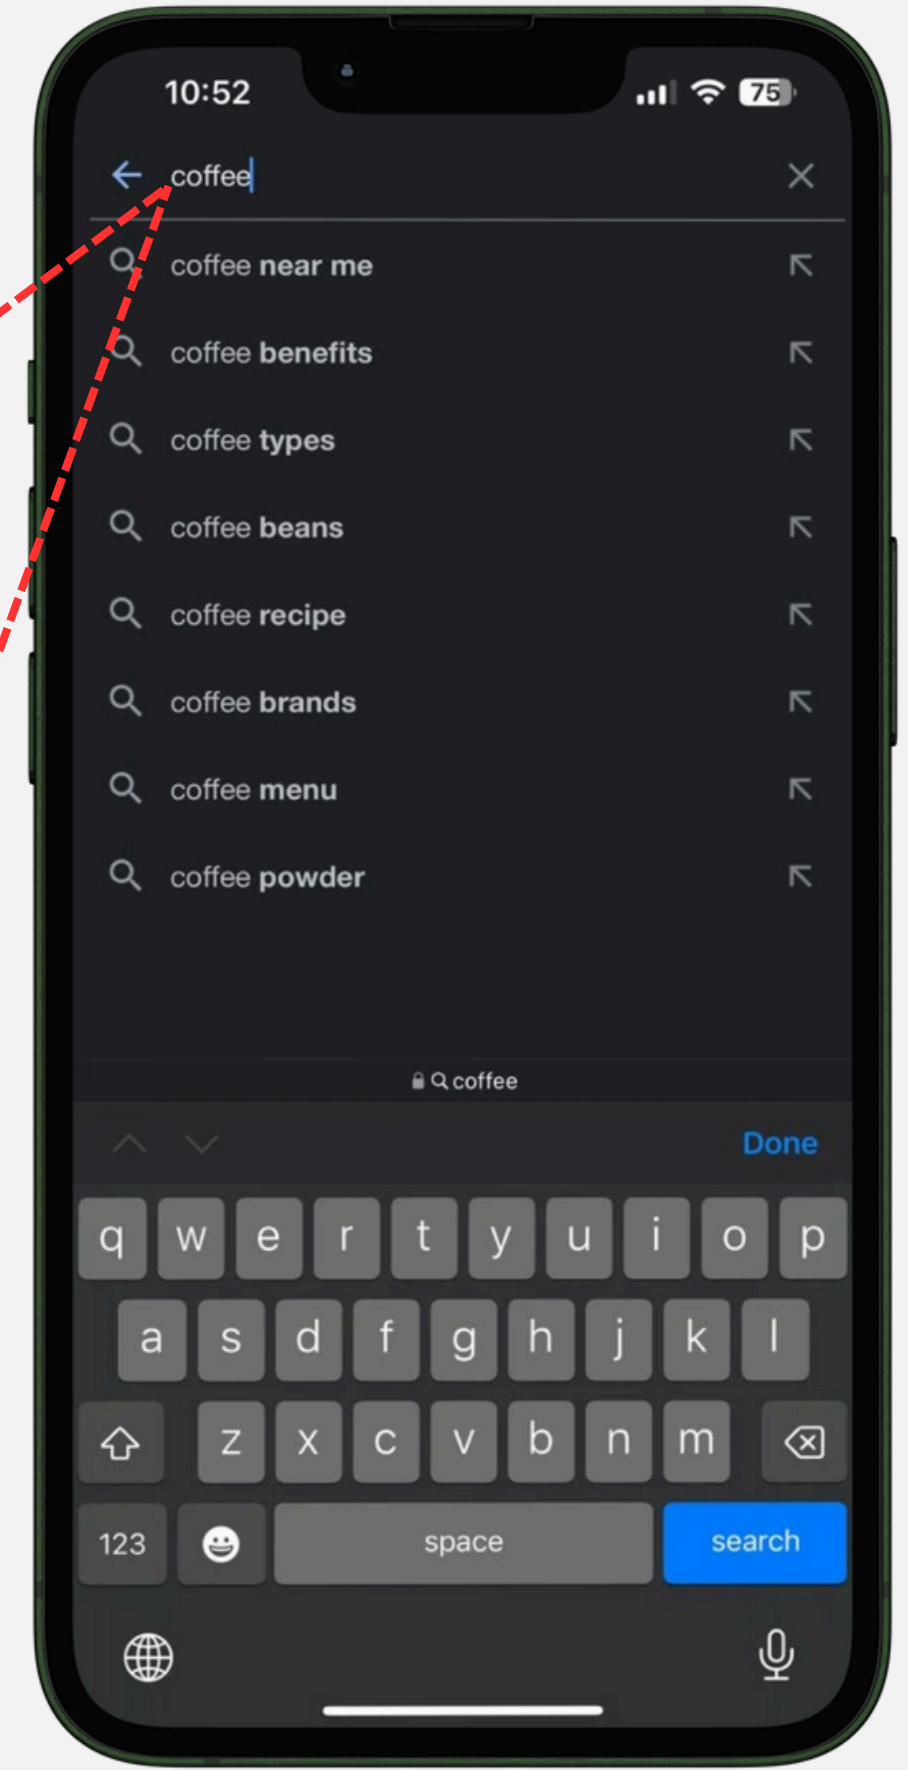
10:52

75

coffee

coffee near me

coffee benefits

coffee types

coffee beans

coffee recipe

coffee brands

coffee menu

coffee powder

coffee

Done

q w e r t y u i o p

a s d f g h j k l

z x c v b n m

123

space

search